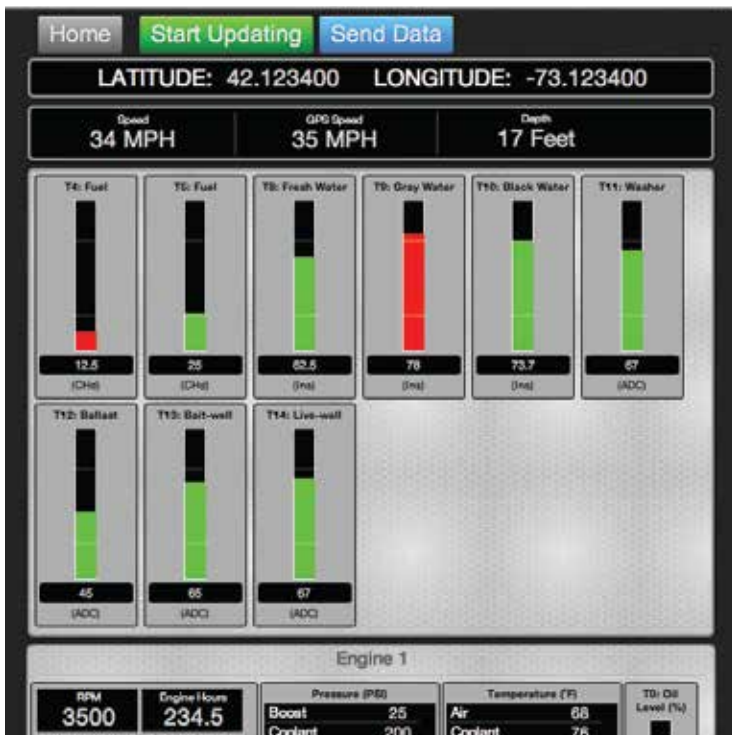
Home Start Updating Send Data

LATITUDE: 42.123400 LONGITUDE: -73.123400

Speed 34 MPH

GPS Speed 35 MPH

Depth 17 Feet

T4: Fuel 12.5 (CHd)

T5: Fuel 25 (CHd)

T8: Fresh Water 62.5 (Ins)

T9: Gray Water 78 (Ins)

T10: Black Water 73.7 (Ins)

T11: Washer 67 (ADC)

T12: Ballast 45 (ADC)

T13: Bait-well 65 (ADC)

T14: Live-well 67 (ADC)

Engine 1

RPM 3500

Engine Hours 234.5

| Pressure (PSI) | |
|---|---|
| Boost | 25 |
| Coolant | 200 |

| Temperature (°F) | |
|---|---|
| Air | 68 |
| Coolant | 76 |

T0: Oil Level (%)